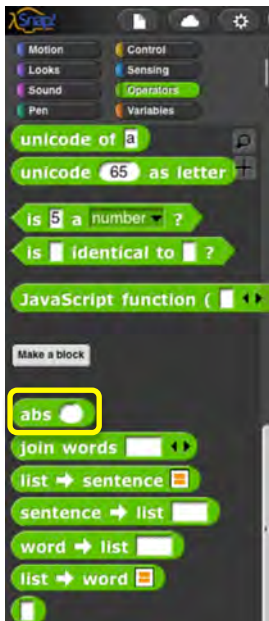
Snap!

Motion
Control
Looks
Sensing
Sound
Operators
Pen
Variables

unicode of a
unicode 65 as letter
is 5 a number ?
is identical to ?
JavaScript function (
Make a block
abs
join words
list → sentence
sentence → list
word → list
list → word